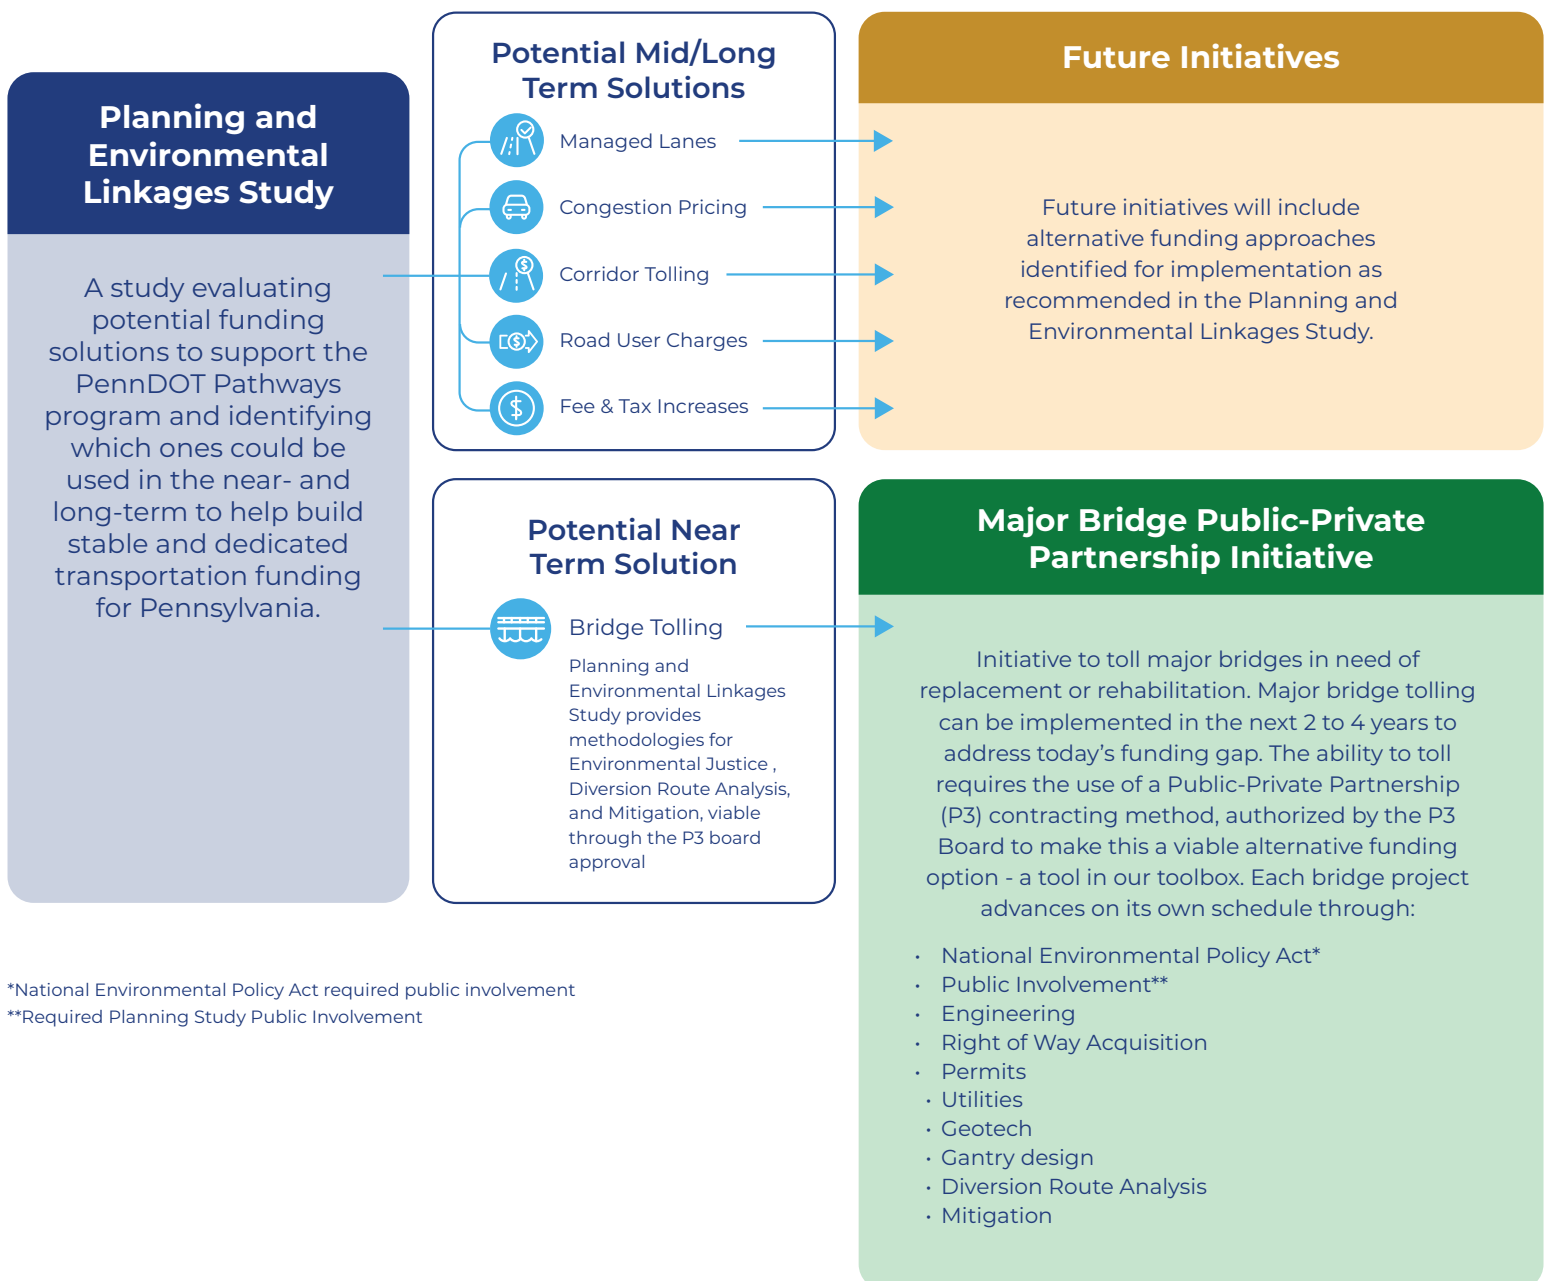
Planning and Environmental Linkages Study

A study evaluating potential funding solutions to support the PennDOT Pathways program and identifying which ones could be used in the near- and long-term to help build stable and dedicated transportation funding for Pennsylvania.

Potential Mid/Long Term Solutions

Managed Lanes

Congestion Pricing

Corridor Tolling

Road User Charges

Fee & Tax Increases

Future Initiatives

Future initiatives will include alternative funding approaches identified for implementation as recommended in the Planning and Environmental Linkages Study.

Potential Near Term Solution

Bridge Tolling

Planning and Environmental Linkages Study provides methodologies for Environmental Justice , Diversion Route Analysis, and Mitigation, viable through the P3 board approval

Major Bridge Public-Private Partnership Initiative

Initiative to toll major bridges in need of replacement or rehabilitation. Major bridge tolling can be implemented in the next 2 to 4 years to address today's funding gap. The ability to toll requires the use of a Public-Private Partnership (P3) contracting method, authorized by the P3 Board to make this a viable alternative funding option - a tool in our toolbox. Each bridge project advances on its own schedule through:

• National Environmental Policy Act*
• Public Involvement**
• Engineering
• Right of Way Acquisition
• Permits
• Utilities
• Geotech
• Gantry design
• Diversion Route Analysis
• Mitigation

*National Environmental Policy Act required public involvement
**Required Planning Study Public Involvement